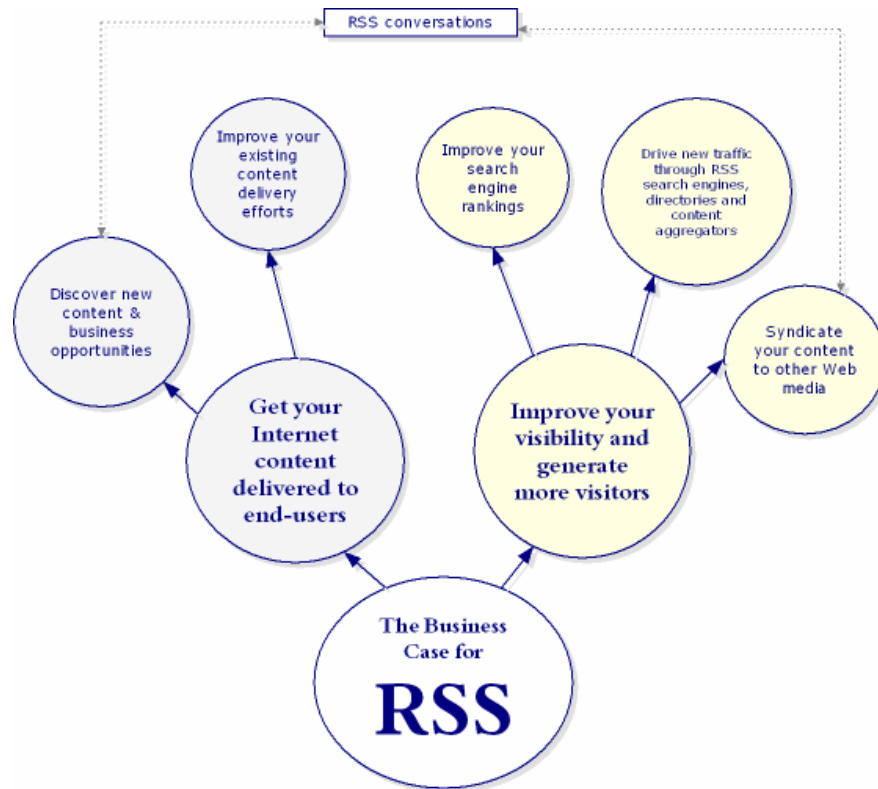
RSS conversations

Improve your existing content delivery efforts

Improve your search engine rankings

Drive new traffic through RSS search engines, directories and content aggregators

Discover new content & business opportunities

Syndicate your content to other Web media

Get your Internet content delivered to end-users

Improve your visibility and generate more visitors

The Business Case for

RSS